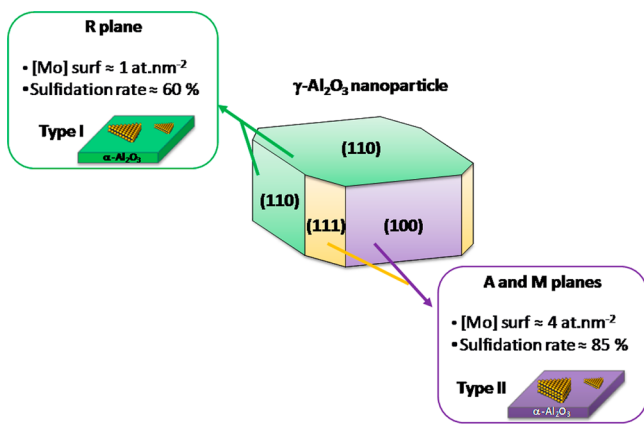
R plane

• [Mo] surf ≈ 1 at.nm$^{-2}$
• Sulfidation rate ≈ 60 %

Type I

α-Al$_2$O$_3$

γ-Al$_2$O$_3$ nanoparticle

(110)

(110)

(111)

(100)

A and M planes

• [Mo] surf ≈ 4 at.nm$^{-2}$
• Sulfidation rate ≈ 85 %

Type II

α-Al$_2$O$_3$